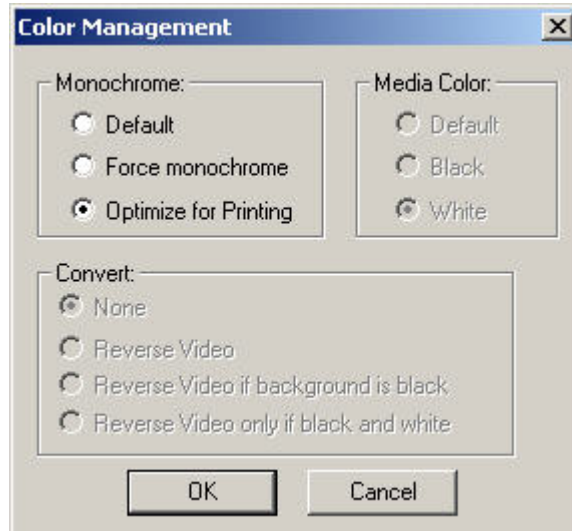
Color Management

Monochrome:
Default
Force monochrome
Optimize for Printing

Media Color:
Default
Black
White

Convert:
None
Reverse Video
Reverse Video if background is black
Reverse Video only if black and white

OK
Cancel